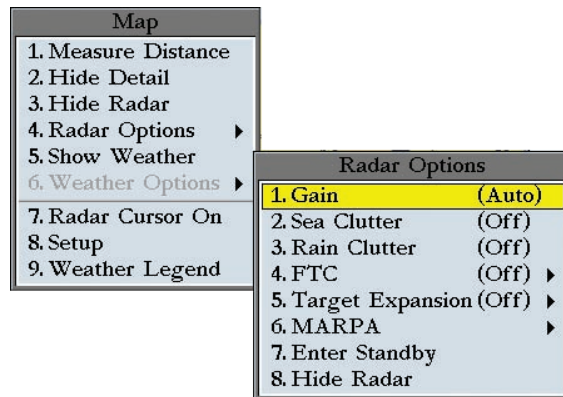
Map
1. Measure Distance
2. Hide Detail
3. Hide Radar
4. Radar Options
5. Show Weather
6. Weather Options
7. Radar Cursor On
8. Setup
9. Weather Legend

Radar Options
1. Gain (Auto)
2. Sea Clutter (Off)
3. Rain Clutter (Off)
4. FTC (Off)
5. Target Expansion (Off)
6. MARPA
7. Enter Standby
8. Hide Radar